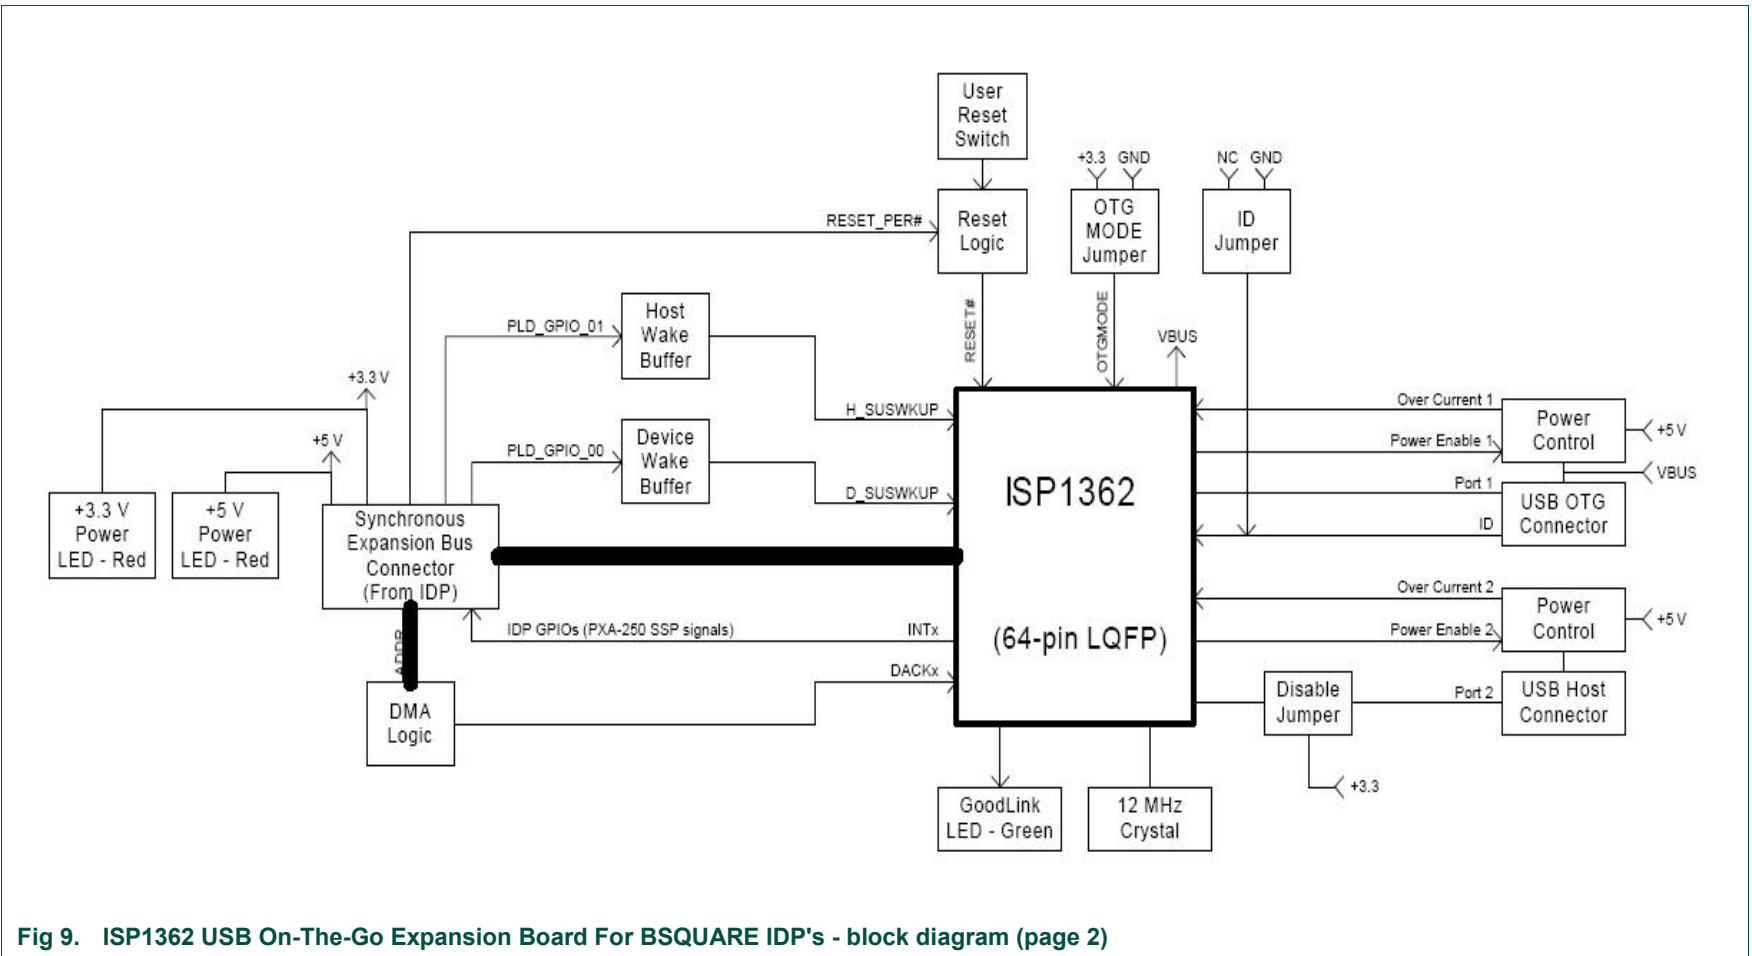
User Reset Switch

+3.3 GND

NC GND

RESET_PER#

Reset Logic

OTG MODE Jumper

ID Jumper

PLD_GPIO_01

Host Wake Buffer

RESET#

OTGMODE

VBUS

+3.3 V

H_SUSWKUP

Over Current 1

Power Control

+5 V

+5 V

Power Enable 1

VBUS

PLD_GPIO_00

Device Wake Buffer

D_SUSWKUP

ISP1362

Port 1

USB OTG Connector

+3.3 V Power LED - Red

+5 V Power LED - Red

Synchronous Expansion Bus Connector (From IDP)

ID

Over Current 2

Power Control

+5 V

IDP GPIOs (PXA-250 SSP signals)

INTx

(64-pin LQFP)

Power Enable 2

ADDR

DACKx

Disable Jumper

Port 2

USB Host Connector

DMA Logic

+3.3

GoodLink LED - Green

12 MHz Crystal

Fig 9. ISP1362 USB On-The-Go Expansion Board For BSQUARE IDP's - block diagram (page 2)